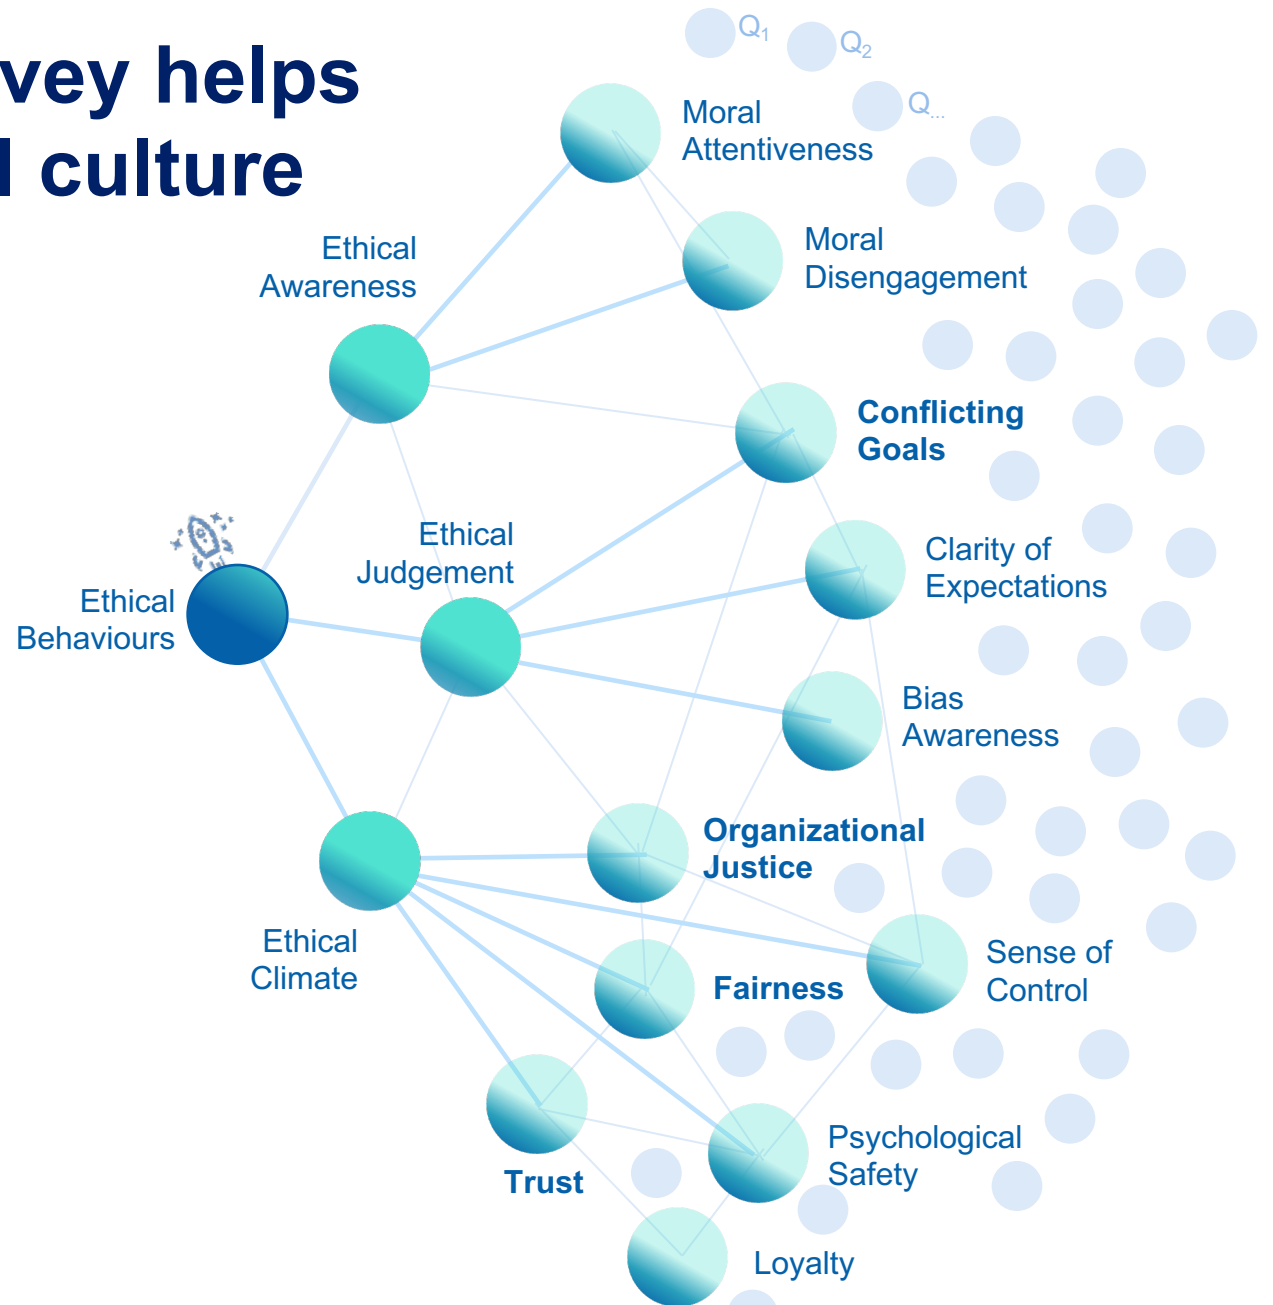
vey helps
l culture

$Q_1$ $Q_2$ $Q_{...}$

Moral Attentiveness

Moral Disengagement

Ethical Awareness

Conflicting Goals

Ethical Judgement

Clarity of Expectations

Ethical Behaviours

Bias Awareness

Organizational Justice

Ethical Climate

Sense of Control

Fairness

Psychological Safety

Trust

Loyalty